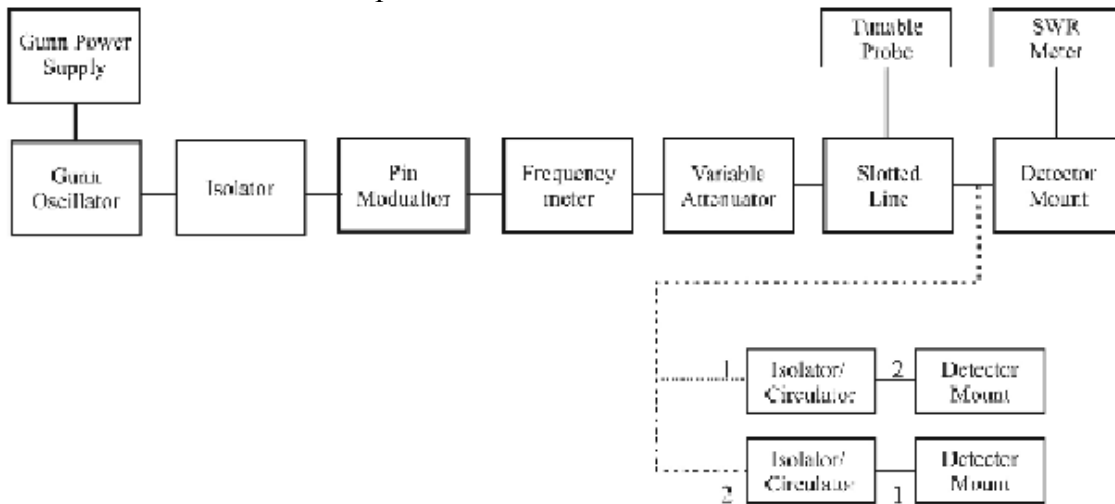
Gunn Power Supply

Tunable Probe

SWR Meter

Gunn Oscillator

Isolator

Pin Moduaiter

Frequency meter

Variable Attenuator

Slotted Line

Detector Mount

1

Isolator/ Circulator

2

Detector Mount

Isolator/ Circulator

Detector Mount

2

1